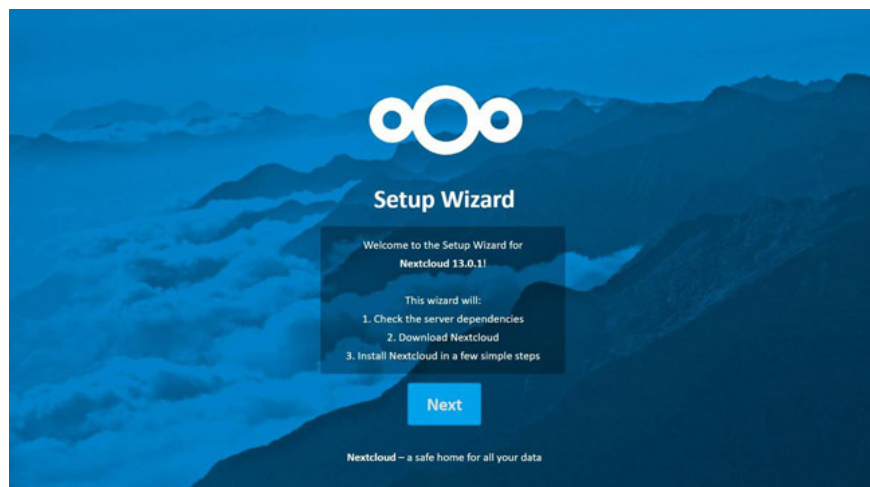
Setup Wizard

Welcome to the Setup Wizard for Nextcloud 13.0.1!

This wizard will:
1. Check the server dependencies
2. Download Nextcloud
3. Install Nextcloud in a few simple steps

Next

Nextcloud – a safe home for all your data